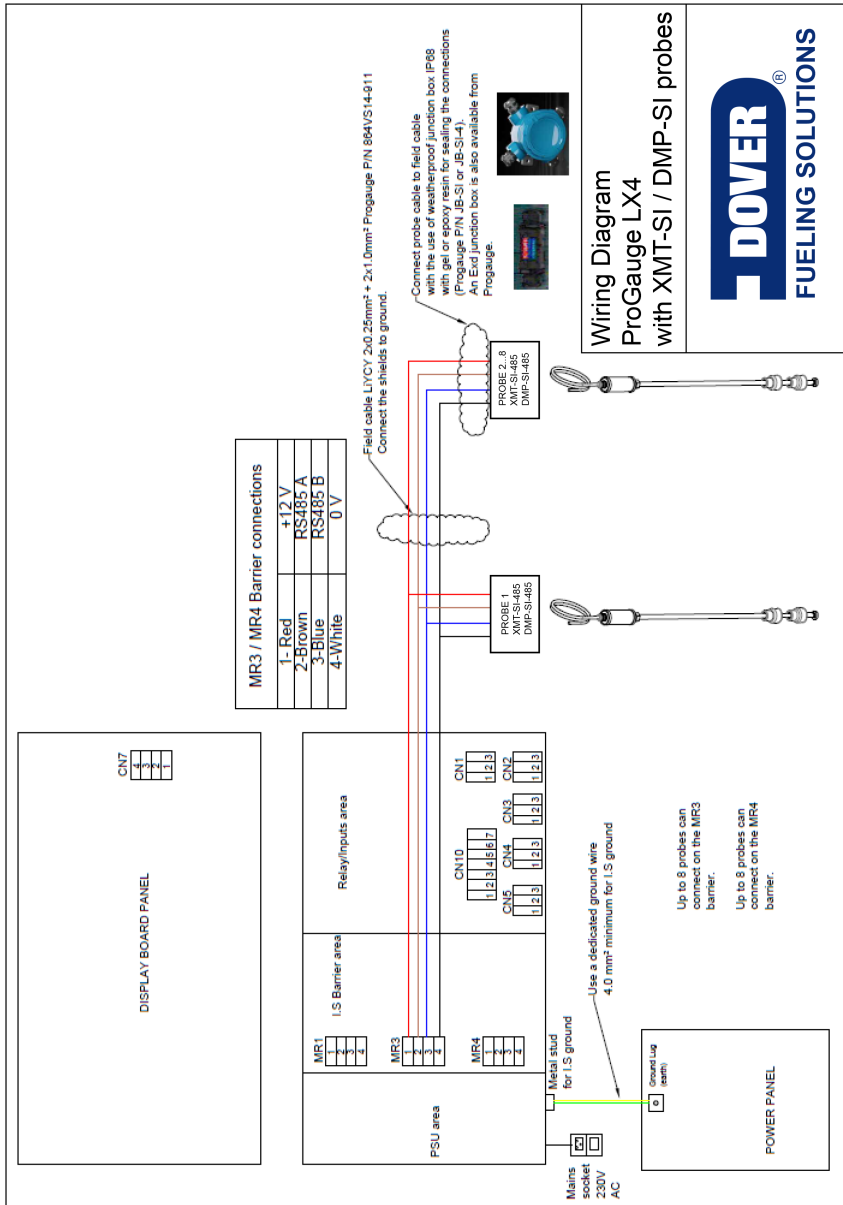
DOVER®
FUELING SOLUTIONS

Wiring Diagram
ProGauge LX4
with XMT-SI / DMP-SI probes

Connect probe cable to field cable with the use of weatherproof junction box IP68 with gel or epoxy resin for sealing the connections (Progauge P/N JB-SI or JB-SI-4). An Exd junction box is also available from Progauge.

Field cable LiYCY 2x0.25mm² + 2x1.0mm² Progauge P/N 864VS14-911
Connect the shields to ground.

PROBE 2...8
XMT-SI-485
DMP-SI-485

PROBE 1
XMT-SI-485
DMP-SI-485

| MR3 / MR4 Barrier connections | |
|---|---|
| 1- Red | +12 V |
| 2-Brown | RS485 A |
| 3-Blue | RS485 B |
| 4-White | 0 V |

DISPLAY BOARD PANEL

CN7
4
3
2
1

Relay/Inputs area

CN1
1 2 3

CN2
1 2 3

CN3
1 2 3

CN10
1 2 3 4 5 6 7

CN4
1 2 3

CN5
1 2 3

I.S Barrier area

MR1
1 2 3 4

MR3
1 2 3 4

MR4
1 2 3 4

PSU area

Use a dedicated ground wire
4.0 mm² minimum for I.S ground

Up to 8 probes can connect on the MR3 barrier.

Up to 8 probes can connect on the MR4 barrier.

Metal stud for I.S ground

Ground Lug (earth)

POWER PANEL

Mains socket 230V AC